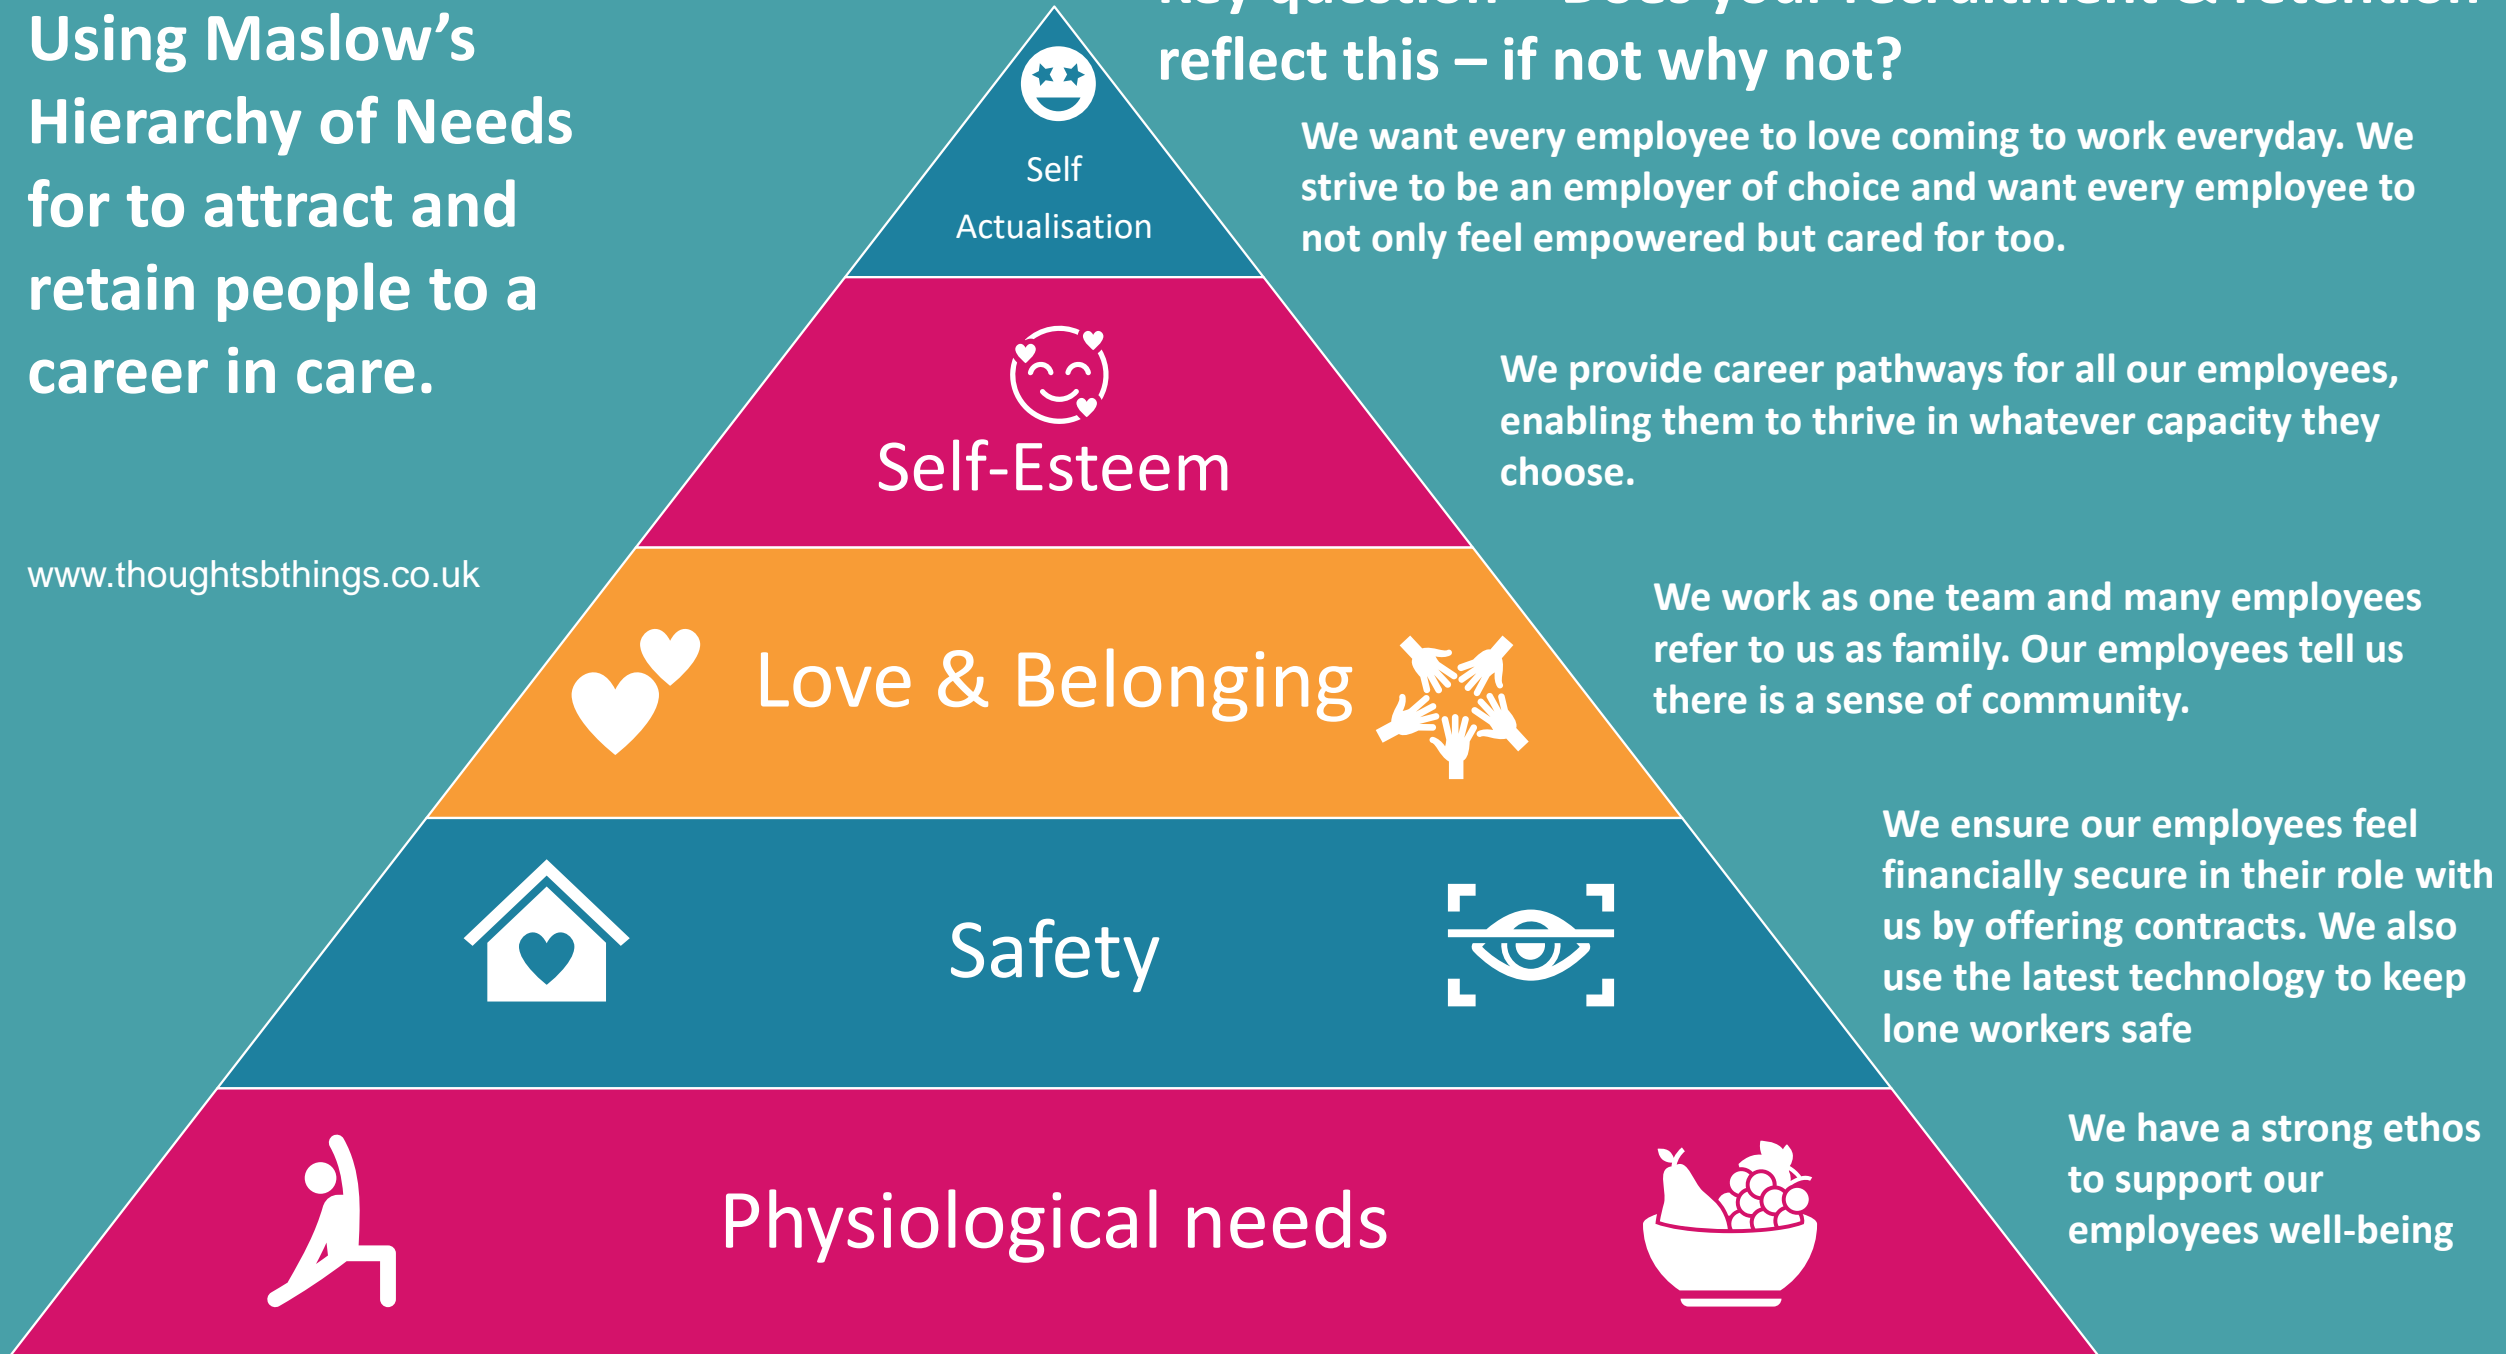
Using Maslow's Hierarchy of Needs for to attract and retain people to a career in care.

www.thoughtsbthings.co.uk

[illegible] reflect this – if not why not?

Self Actualisation

We want every employee to love coming to work everyday. We strive to be an employer of choice and want every employee to not only feel empowered but cared for too.

Self-Esteem

We provide career pathways for all our employees, enabling them to thrive in whatever capacity they choose.

Love & Belonging

We work as one team and many employees refer to us as family. Our employees tell us there is a sense of community.

Safety

We ensure our employees feel financially secure in their role with us by offering contracts. We also use the latest technology to keep lone workers safe

Physiological needs

We have a strong ethos to support our employees well-being